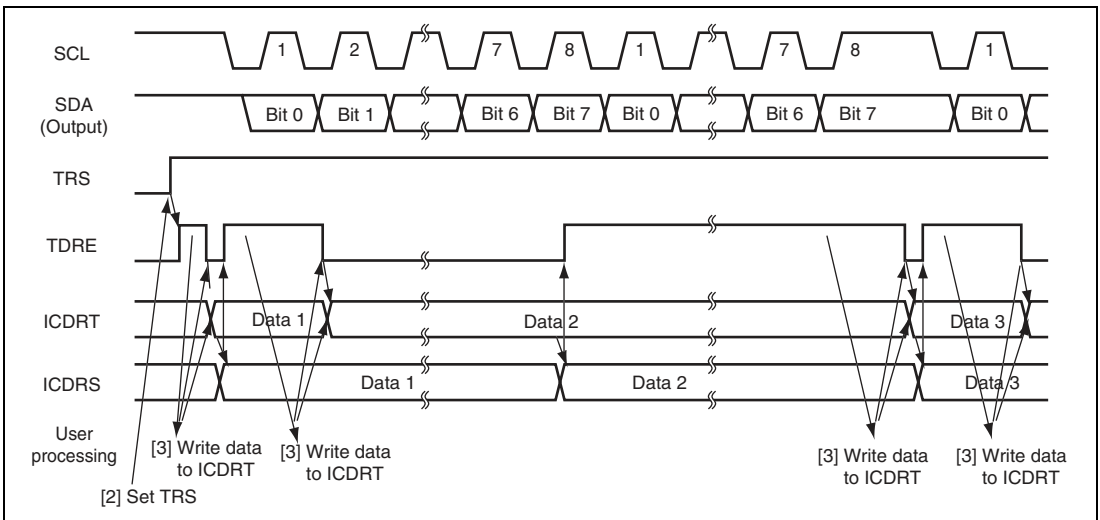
SCL
1
2
7
8
1
7
8
1

SDA (Output)
Bit 0
Bit 1
Bit 6
Bit 7
Bit 0
Bit 6
Bit 7
Bit 0

TRS

TDRE

ICDRT
Data 1
Data 2
Data 3

ICDRS
Data 1
Data 2
Data 3

User processing
[3] Write data to ICDRT
[3] Write data to ICDRT
[3] Write data to ICDRT
[3] Write data to ICDRT
[2] Set TRS